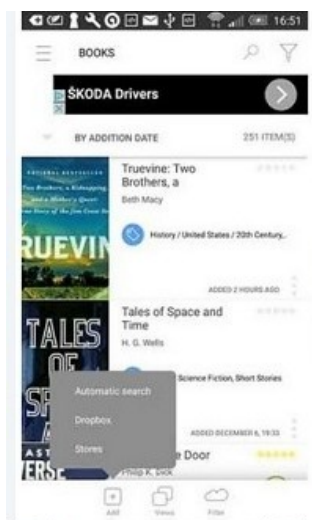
16:51

BOOKS

ŠKODA Drivers

BY ADDITION DATE

251 ITEM(S)

NATIONAL BESTSELLER
Two Brothers, a Kidnapping, and a Mother's Quest
TRUEVIN

Truevine: Two Brothers, a

Beth Macy

History / United States / 20th Century...

ADDED 2 HOURS AGO

TALES OF SP

Tales of Space and Time

H. G. Wells

Science Fiction, Short Stories

ADDED DECEMBER 6, 19:33

Automatic search

Dropbox

Stores

e Door

Philip K. Dick

Add

Views

Filter